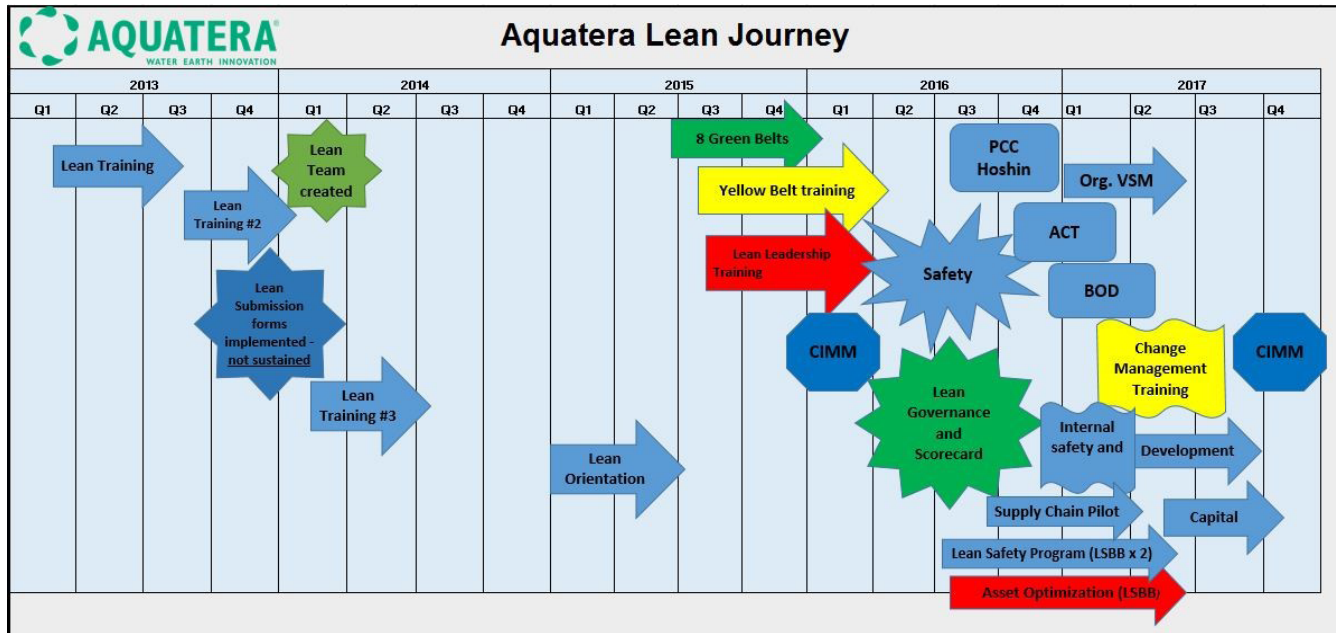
AQUATERA
WATER EARTH INNOVATION

Aquatera Lean Journey

| 2013 | | | | 2014 | | | | 2015 | | | | 2016 | | | | 2017 | | | |
|---|---|---|---|---|---|---|---|---|---|---|---|---|---|---|---|---|---|---|---|
| Q1 | Q2 | Q3 | Q4 | Q1 | Q2 | Q3 | Q4 | Q1 | Q2 | Q3 | Q4 | Q1 | Q2 | Q3 | Q4 | Q1 | Q2 | Q3 | Q4 |

Lean Training

Lean Training #2

Lean Team created

Lean Submission forms implemented - not sustained

Lean Training #3

Lean Orientation

8 Green Belts

Yellow Belt training

Lean Leadership Training

Safety

CIMM

PCC Hoshin

Org. VSM

ACT

BOD

Change Management Training

CIMM

Lean Governance and Scorecard

Internal safety and

Development

Supply Chain Pilot

Capital

Lean Safety Program (LSBB x 2)

Asset Optimization (LSBB)